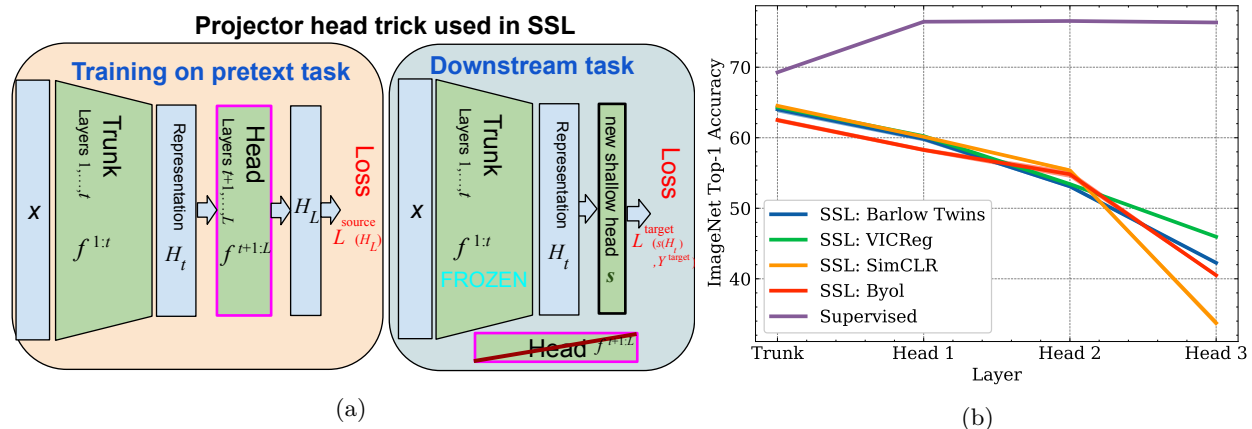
Projector head trick used in SSL

Training on pretext task

$x$

Trunk
Layers 1,...,t
$f^{1:t}$

Representation
$H_t$

Head
Layers t+1,...,L
$f^{t+1:L}$

$H_L$

Loss
$L^{source}(H_L)$

Downstream task

$x$

Trunk
Layers 1,...,t
$f^{1:t}$
FROZEN

Representation
$H_t$

new shallow head
$s$

Loss
$L^{target}(s(H_t), Y^{target})$

Head $f^{t+1:L}$

(a)

ImageNet Top-1 Accuracy

70
60
50
40

SSL: Barlow Twins
SSL: VICReg
SSL: SimCLR
SSL: Byol
Supervised

Trunk
Head 1
Head 2
Head 3
Layer

(b)